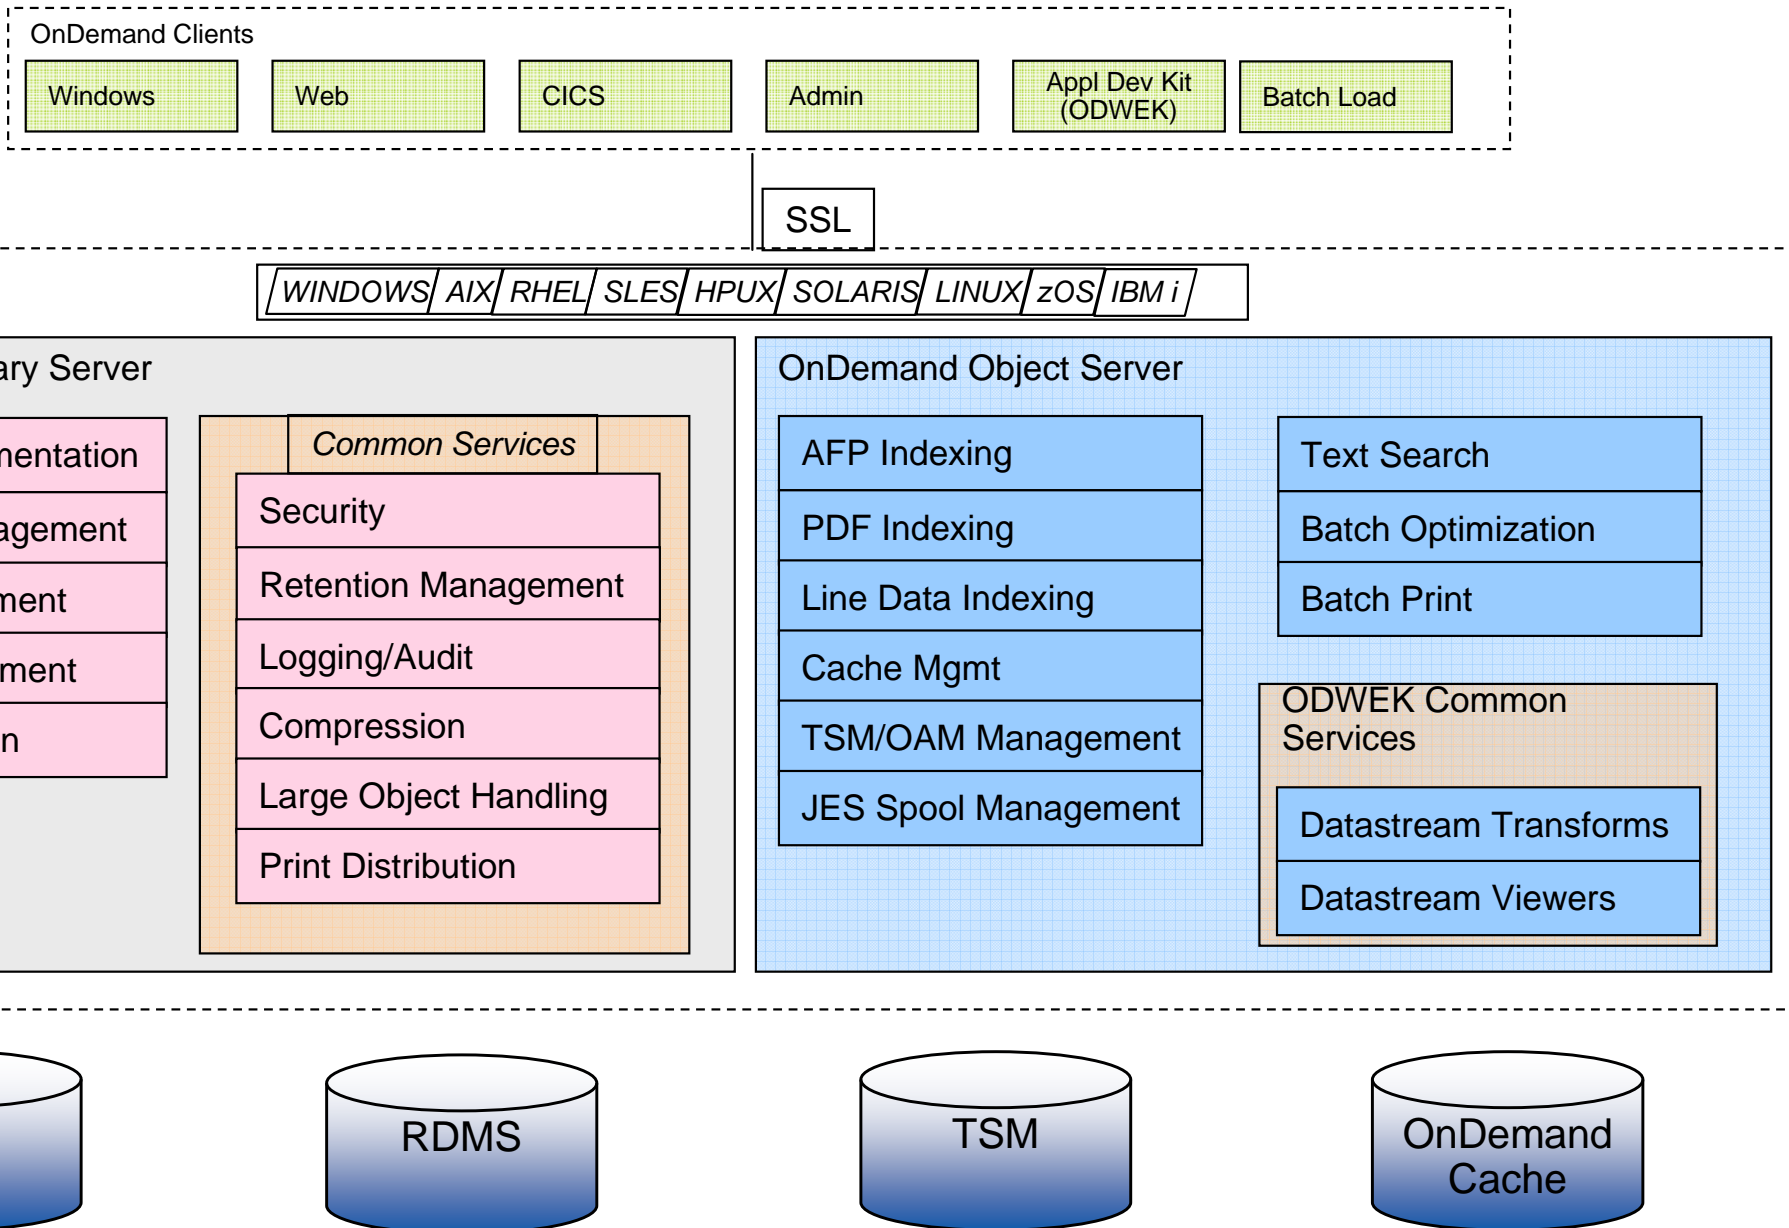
OnDemand Clients

Windows

Web

CICS

Admin

Appl Dev Kit (ODWEK)

Batch Load

SSL

WINDOWS AIX RHEL SLES HPUX SOLARIS LINUX zOS IBM i

ary Server

nentation

agement

ment

ment

n

Common Services

Security

Retention Management

Logging/Audit

Compression

Large Object Handling

Print Distribution

OnDemand Object Server

AFP Indexing

PDF Indexing

Line Data Indexing

Cache Mgmt

TSM/OAM Management

JES Spool Management

Text Search

Batch Optimization

Batch Print

ODWEK Common Services

Datastream Transforms

Datastream Viewers

RDMS

TSM

OnDemand Cache